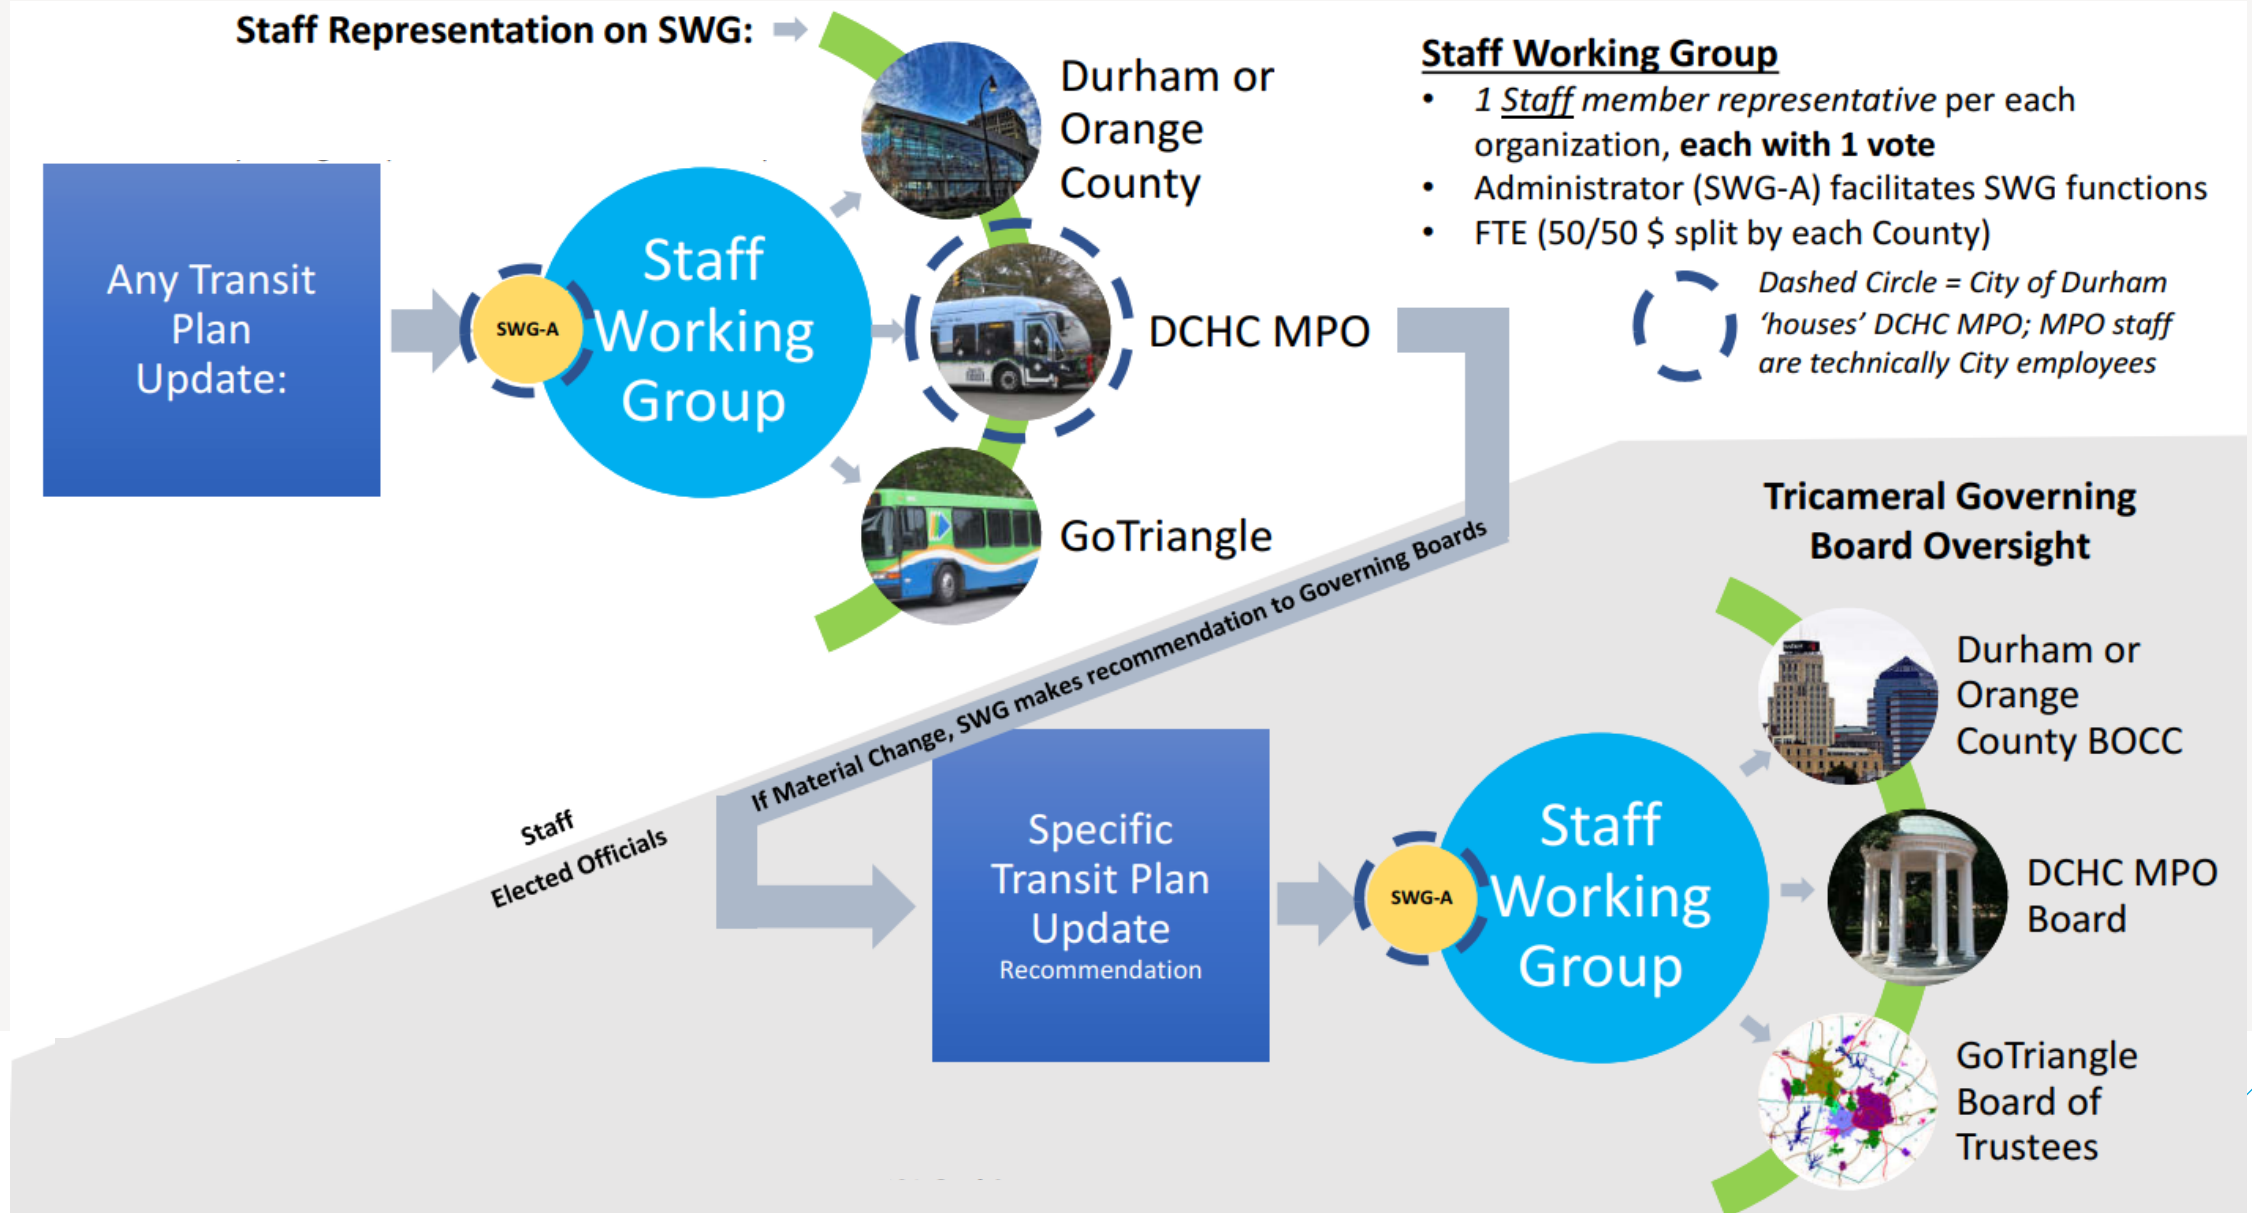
Staff Representation on SWG:

Any Transit Plan Update:

SWG-A

Staff Working Group

Durham or Orange County

DCHC MPO

GoTriangle

Staff Working Group

- 1 Staff member representative per each organization, each with 1 vote
- Administrator (SWG-A) facilitates SWG functions
- FTE (50/50 $ split by each County)

Dashed Circle = City of Durham 'houses' DCHC MPO; MPO staff are technically City employees

If Material Change, SWG makes recommendation to Governing Boards

Staff

Elected Officials

Tricameral Governing Board Oversight

Specific Transit Plan Update Recommendation

SWG-A

Staff Working Group

Durham or Orange County BOCC

DCHC MPO Board

GoTriangle Board of Trustees